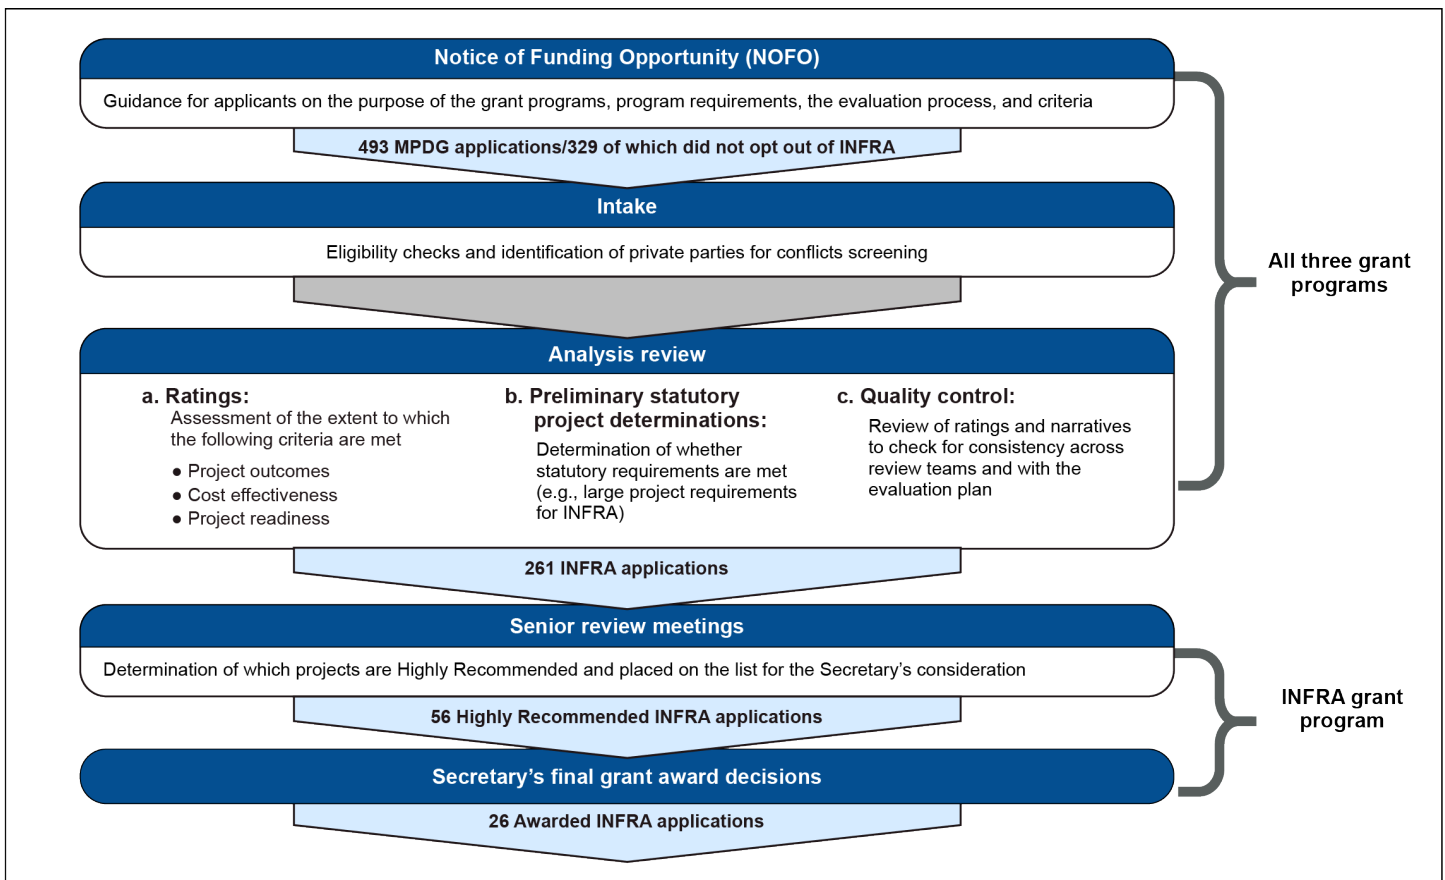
Notice of Funding Opportunity (NOFO)

Guidance for applicants on the purpose of the grant programs, program requirements, the evaluation process, and criteria

493 MPDG applications/329 of which did not opt out of INFRA

Intake

Eligibility checks and identification of private parties for conflicts screening

Analysis review

a. Ratings:
Assessment of the extent to which the following criteria are met
● Project outcomes
● Cost effectiveness
● Project readiness

b. Preliminary statutory project determinations:
Determination of whether statutory requirements are met (e.g., large project requirements for INFRA)

c. Quality control:
Review of ratings and narratives to check for consistency across review teams and with the evaluation plan

All three grant programs

261 INFRA applications

Senior review meetings

Determination of which projects are Highly Recommended and placed on the list for the Secretary's consideration

56 Highly Recommended INFRA applications

Secretary's final grant award decisions

INFRA grant program

26 Awarded INFRA applications